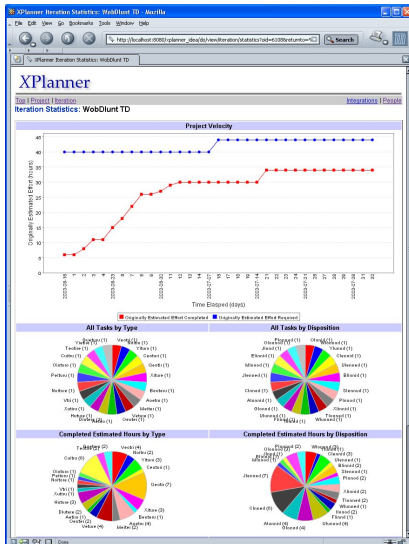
XPlanner Iteration Statistics: WobDlunt TD - Mozilla

File Edit View Go Bookmarks Tools Window Help

http://localhost:8080/xplanner_idea/do/view/iteration/statistics?oid=61008&returnto=

Search

XPlanner Iteration Statistics: WobDlunt TD

XPlanner

Top | Project | Iteration

Integrations | People

Iteration Statistics: WobDlunt TD

Project Velocity

Originally Estimated Effort (hours)

Time Elapsed (days)

Originally Estimated Effort Completed   Originally Estimated Effort Required

All Tasks by Type

All Tasks by Disposition

Completed Estimated Hours by Type

Completed Estimated Hours by Disposition

Done